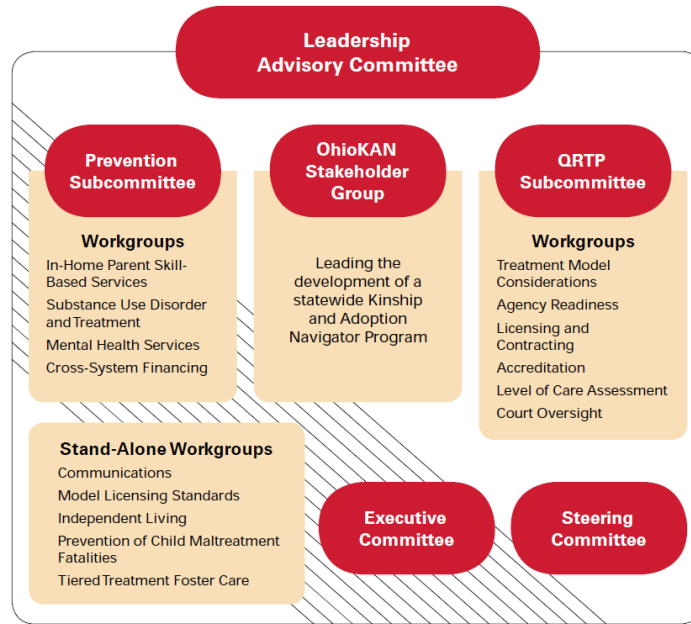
Leadership Advisory Committee

Prevention Subcommittee

Workgroups
In-Home Parent Skill-Based Services
Substance Use Disorder and Treatment
Mental Health Services
Cross-System Financing

OhioKAN Stakeholder Group

Leading the development of a statewide Kinship and Adoption Navigator Program

QRTP Subcommittee

Workgroups
Treatment Model Considerations
Agency Readiness
Licensing and Contracting
Accreditation
Level of Care Assessment
Court Oversight

Stand-Alone Workgroups
Communications
Model Licensing Standards
Independent Living
Prevention of Child Maltreatment Fatalities
Tiered Treatment Foster Care

Executive Committee

Steering Committee